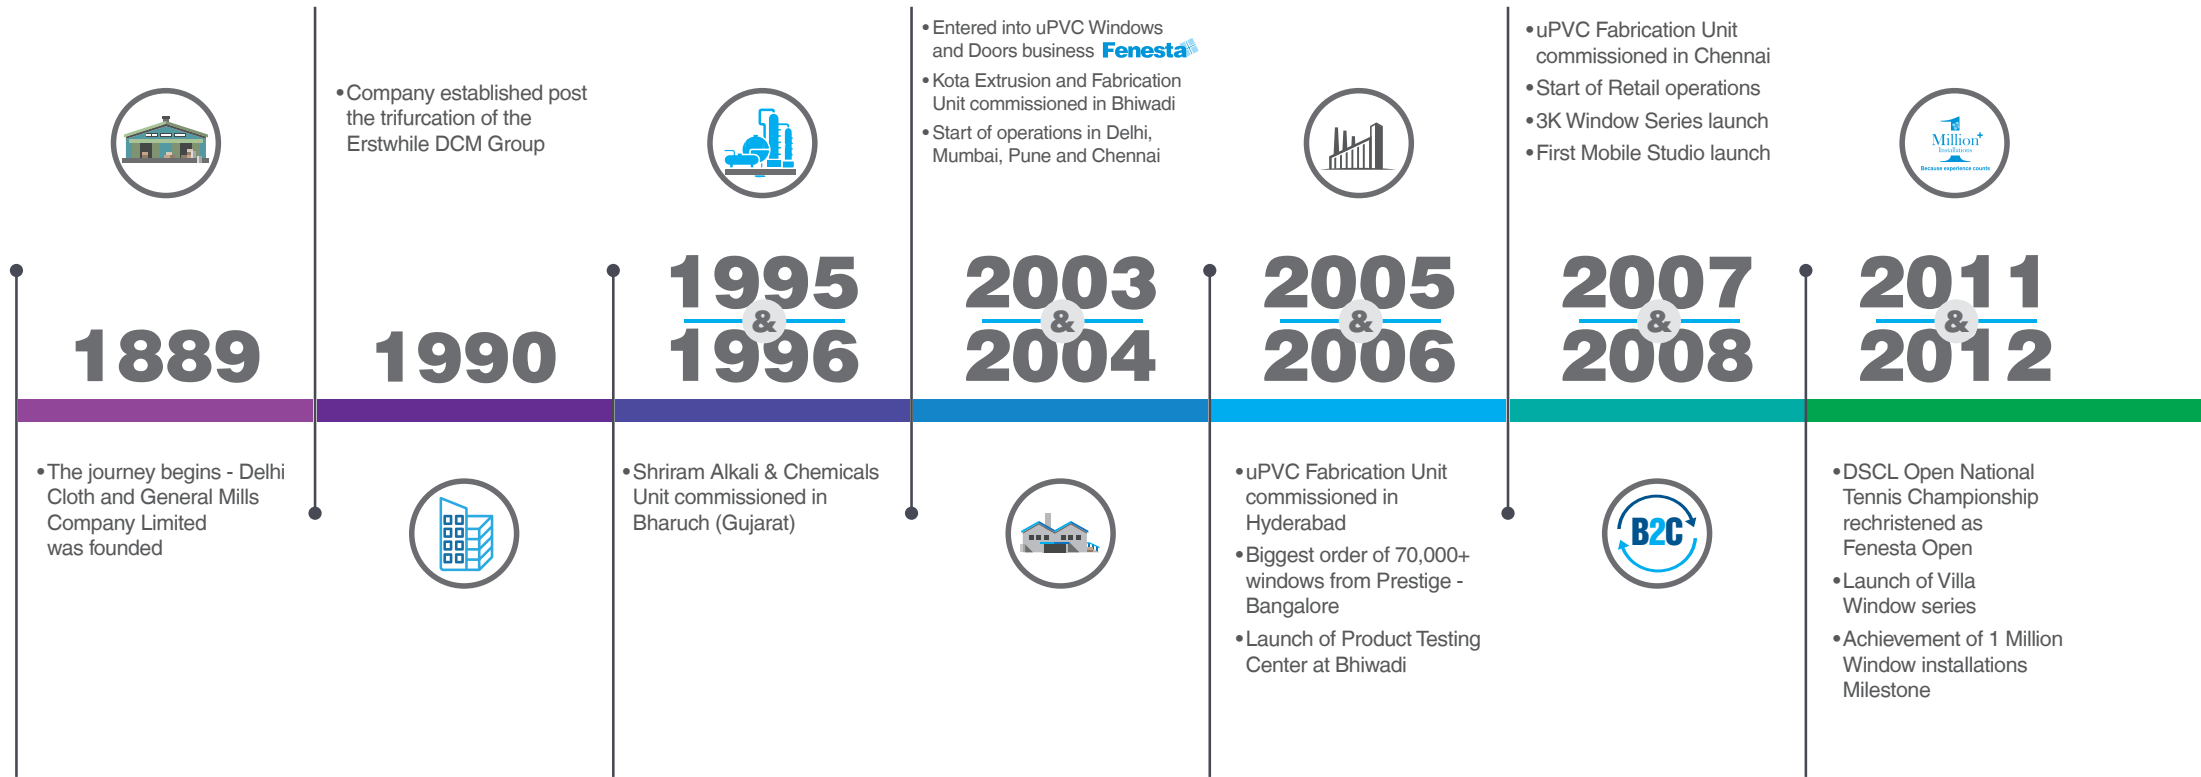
1889

• The journey begins - Delhi Cloth and General Mills Company Limited was founded

• Company established post the trifurcation of the Erstwhile DCM Group

1990

1995 & 1996

• Shriram Alkali & Chemicals Unit commissioned in Bharuch (Gujarat)

• Entered into uPVC Windows and Doors business Fenesta

• Kota Extrusion and Fabrication Unit commissioned in Bhiwadi

• Start of operations in Delhi, Mumbai, Pune and Chennai

2003 & 2004

2005 & 2006

• uPVC Fabrication Unit commissioned in Hyderabad

• Biggest order of 70,000+ windows from Prestige - Bangalore

• Launch of Product Testing Center at Bhiwadi

• uPVC Fabrication Unit commissioned in Chennai

• Start of Retail operations

• 3K Window Series launch

• First Mobile Studio launch

2007 & 2008

B2C

Million+ Installations Because experience counts

2011 & 2012

• DSCL Open National Tennis Championship rechristened as Fenesta Open

• Launch of Villa Window series

• Achievement of 1 Million Window installations Milestone